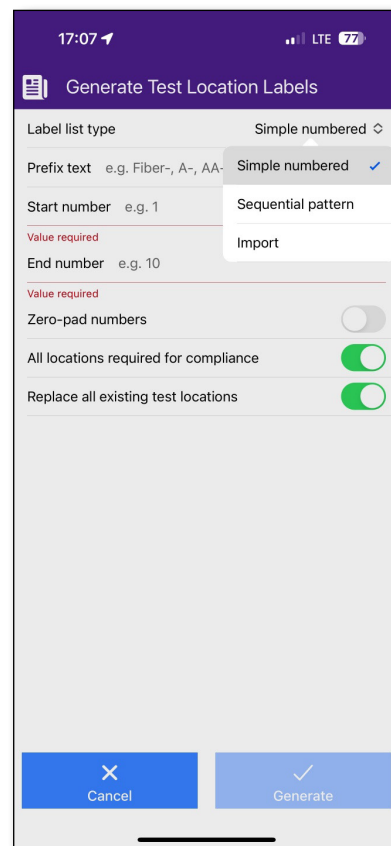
17:07 LTE 77

Generate Test Location Labels

Label list type Simple numbered

Prefix text e.g. Fiber-, A-, AA-

Simple numbered ✓

Sequential pattern

Import

Start number e.g. 1

Value required

End number e.g. 10

Value required

Zero-pad numbers

All locations required for compliance

Replace all existing test locations

Cancel

Generate